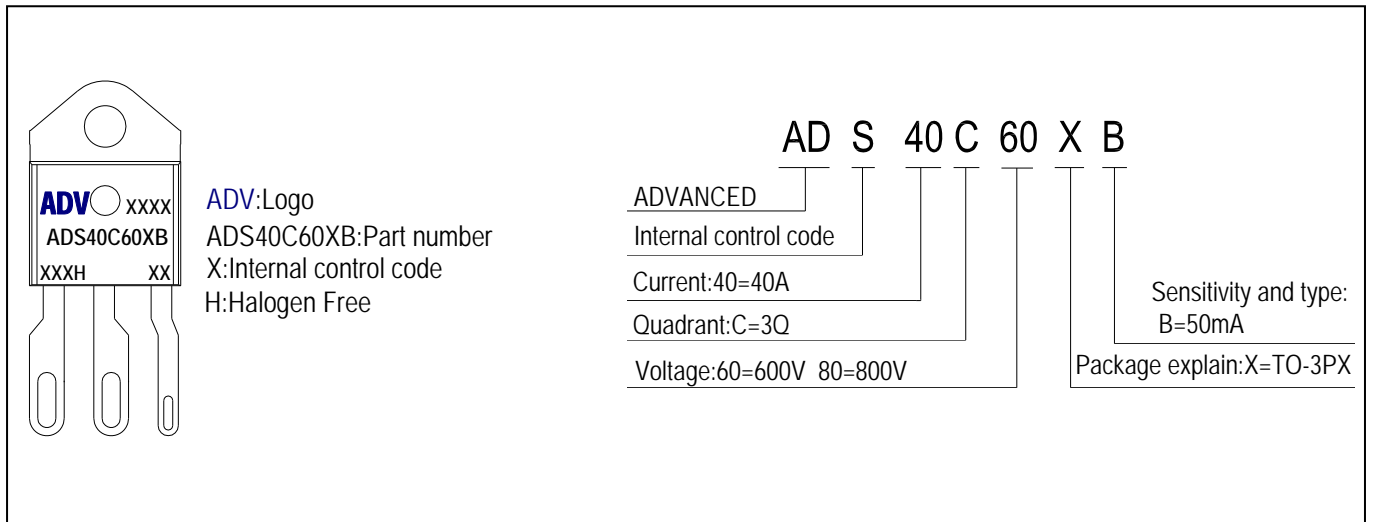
ADV XXXX
ADS40C60XB
XXXH XX

ADV:Logo
ADS40C60XB:Part number
X:Internal control code
H:Halogen Free

AD S 40 C 60 X B

ADVANCED
Internal control code
Current:40=40A
Quadrant:C=3Q
Voltage:60=600V 80=800V

Sensitivity and type:
B=50mA
Package explain:X=TO-3PX